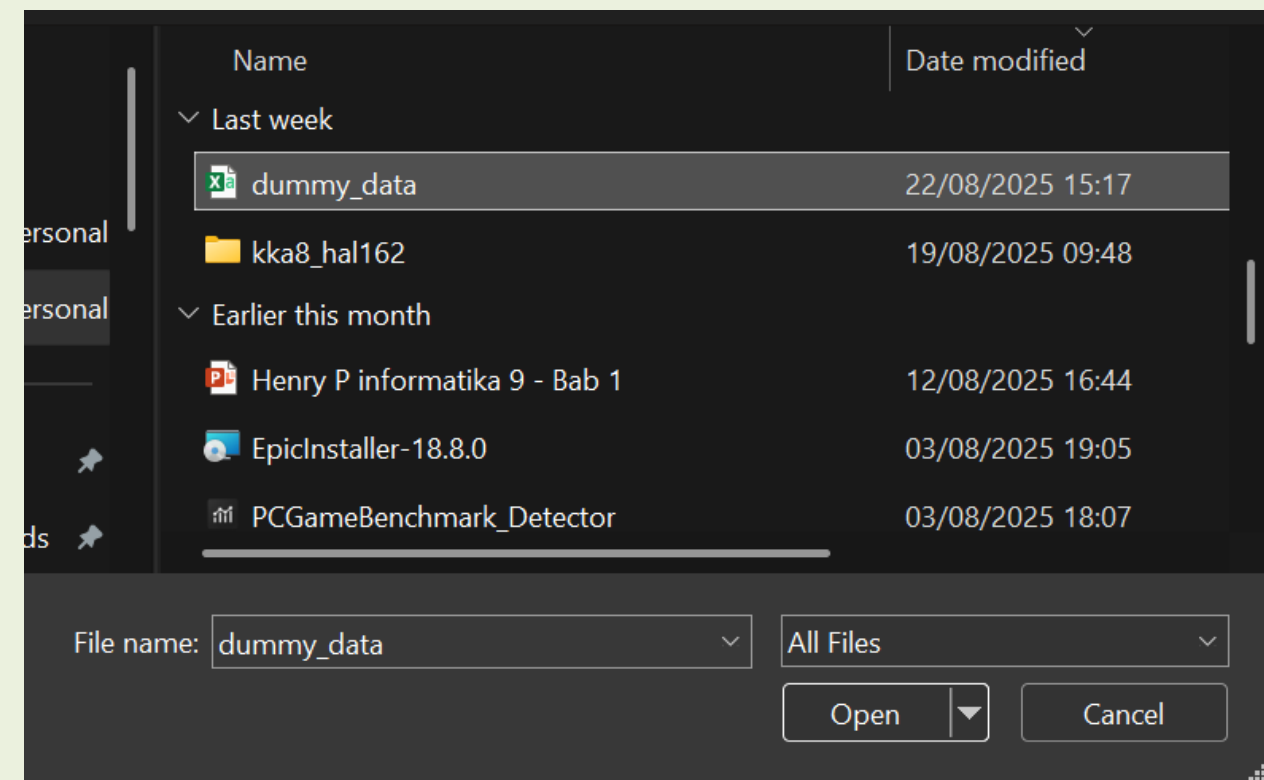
ersonal
ersonal
ds

| Name | Date modified |
|---|---|
| Last week | |
| dummy_data | 22/08/2025 15:17 |
| kka8_hal162 | 19/08/2025 09:48 |
| Earlier this month | |
| Henry P informatika 9 - Bab 1 | 12/08/2025 16:44 |
| EpicInstaller-18.8.0 | 03/08/2025 19:05 |
| PCGameBenchmark_Detector | 03/08/2025 18:07 |

File name: dummy_data
All Files
Open
Cancel